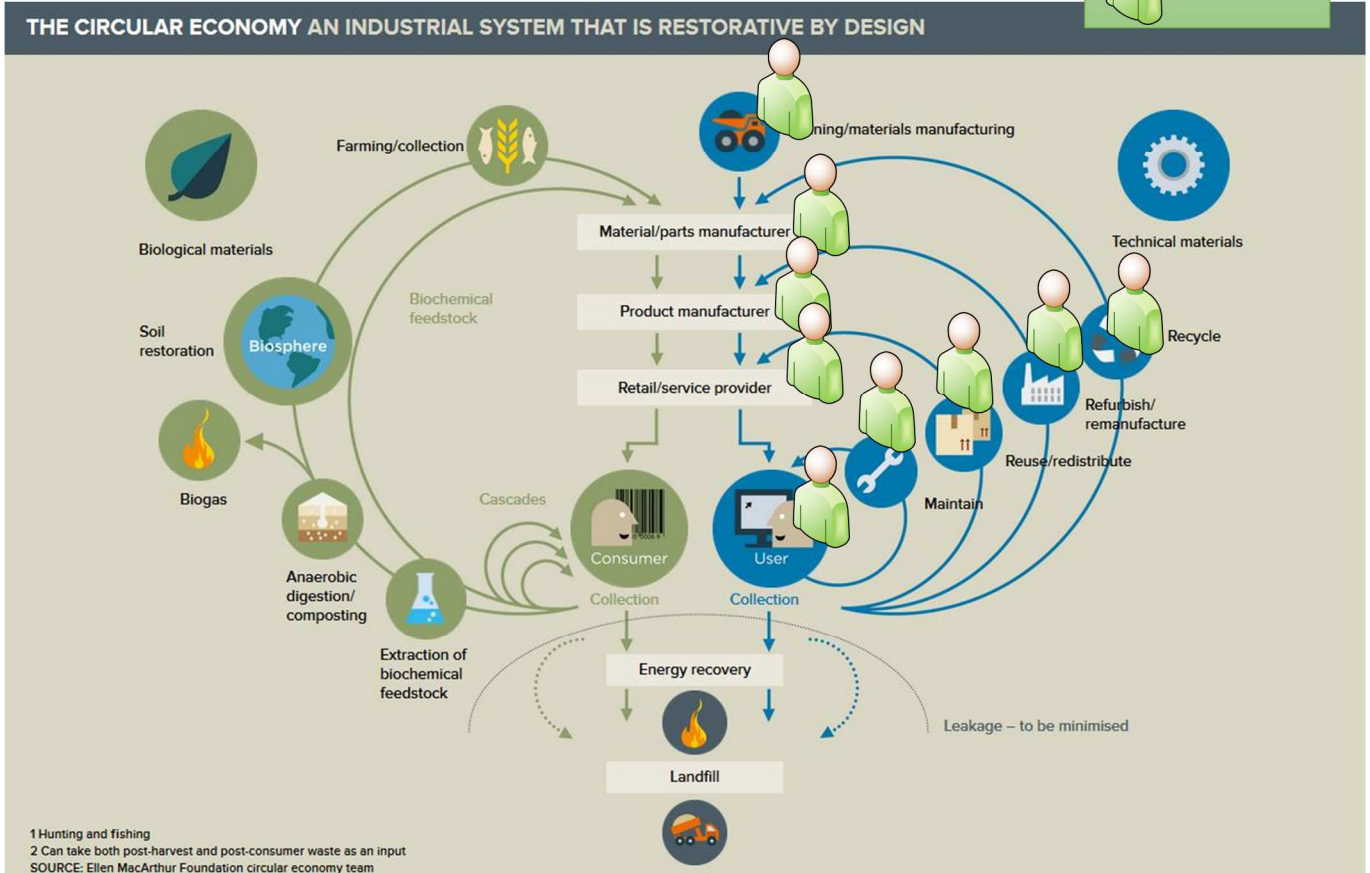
THE CIRCULAR ECONOMY AN INDUSTRIAL SYSTEM THAT IS RESTORATIVE BY DESIGN

Farming/collection

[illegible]ning/materials manufacturing

Biological materials

Technical materials

Material/parts manufacturer

Product manufacturer

Retail/service provider

Biochemical feedstock

Soil restoration

Biosphere

Recycle

Refurbish/ remanufacture

Reuse/redistribute

Maintain

Biogas

Cascades

Consumer

User

Collection

Collection

Anaerobic digestion/ composting

Extraction of biochemical feedstock

Energy recovery

Leakage – to be minimised

Landfill

1 Hunting and fishing
2 Can take both post-harvest and post-consumer waste as an input
SOURCE: Ellen MacArthur Foundation circular economy team